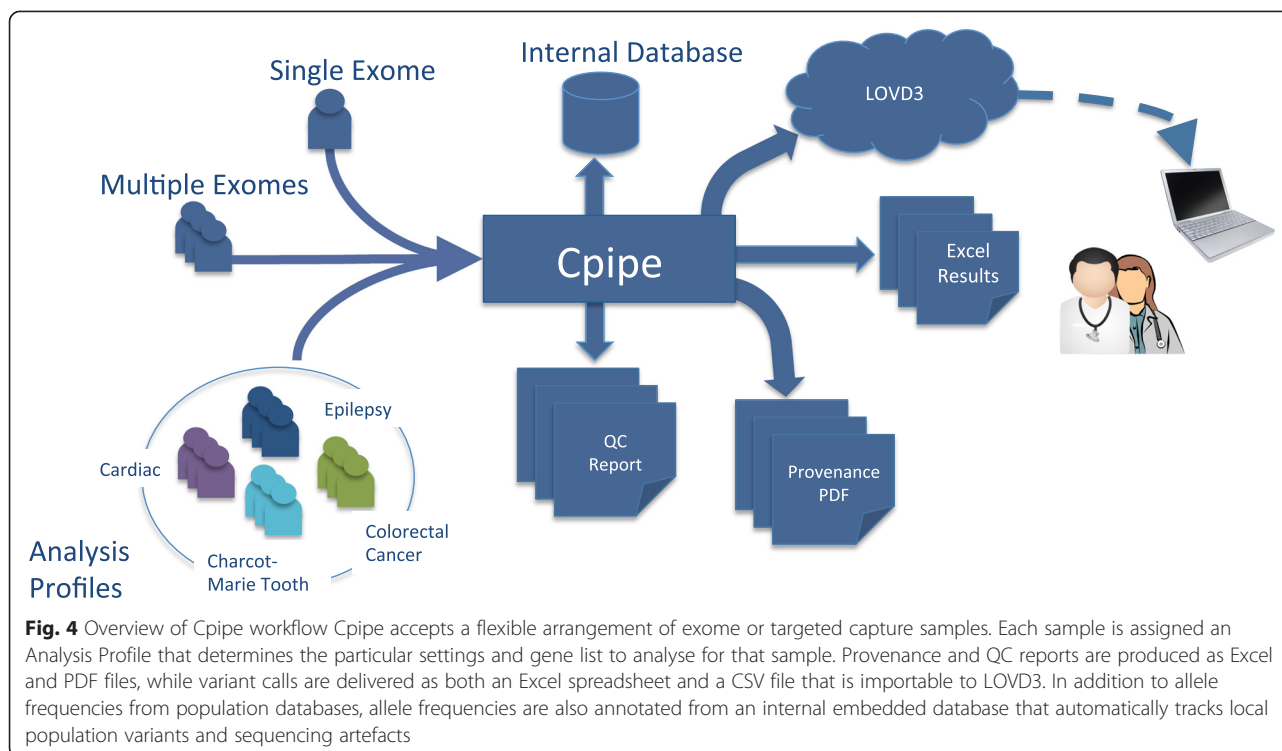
Single Exome

Internal Database

LOVD3

Multiple Exomes

Cpipe

Excel Results

QC Report

Provenance PDF

Epilepsy

Cardiac

Colorectal Cancer

Charcot-Marie Tooth

Analysis Profiles

**Fig. 4** Overview of Cpipe workflow Cpipe accepts a flexible arrangement of exome or targeted capture samples. Each sample is assigned an Analysis Profile that determines the particular settings and gene list to analyse for that sample. Provenance and QC reports are produced as Excel and PDF files, while variant calls are delivered as both an Excel spreadsheet and a CSV file that is importable to LOVD3. In addition to allele frequencies from population databases, allele frequencies are also annotated from an internal embedded database that automatically tracks local population variants and sequencing artefacts